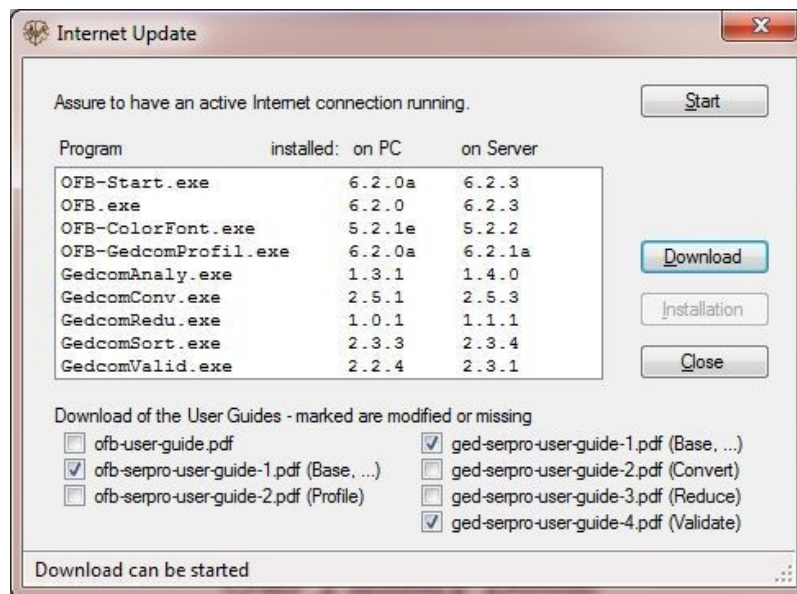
Internet Update

Assure to have an active Internet connection running.

Start

Program installed: on PC on Server

| | | |
|---|---|---|
| OFB-Start.exe | 6.2.0a | 6.2.3 |
| OFB.exe | 6.2.0 | 6.2.3 |
| OFB-ColorFont.exe | 5.2.1e | 5.2.2 |
| OFB-GedcomProfil.exe | 6.2.0a | 6.2.1a |
| GedcomAnaly.exe | 1.3.1 | 1.4.0 |
| GedcomConv.exe | 2.5.1 | 2.5.3 |
| GedcomRedu.exe | 1.0.1 | 1.1.1 |
| GedcomSort.exe | 2.3.3 | 2.3.4 |
| GedcomValid.exe | 2.2.4 | 2.3.1 |

Download

Installation

Close

Download of the User Guides - marked are modified or missing

ofb-user-guide.pdf
ofb-serpro-user-guide-1.pdf (Base, ...)
ofb-serpro-user-guide-2.pdf (Profile)
ged-serpro-user-guide-1.pdf (Base, ...)
ged-serpro-user-guide-2.pdf (Convert)
ged-serpro-user-guide-3.pdf (Reduce)
ged-serpro-user-guide-4.pdf (Validate)

Download can be started